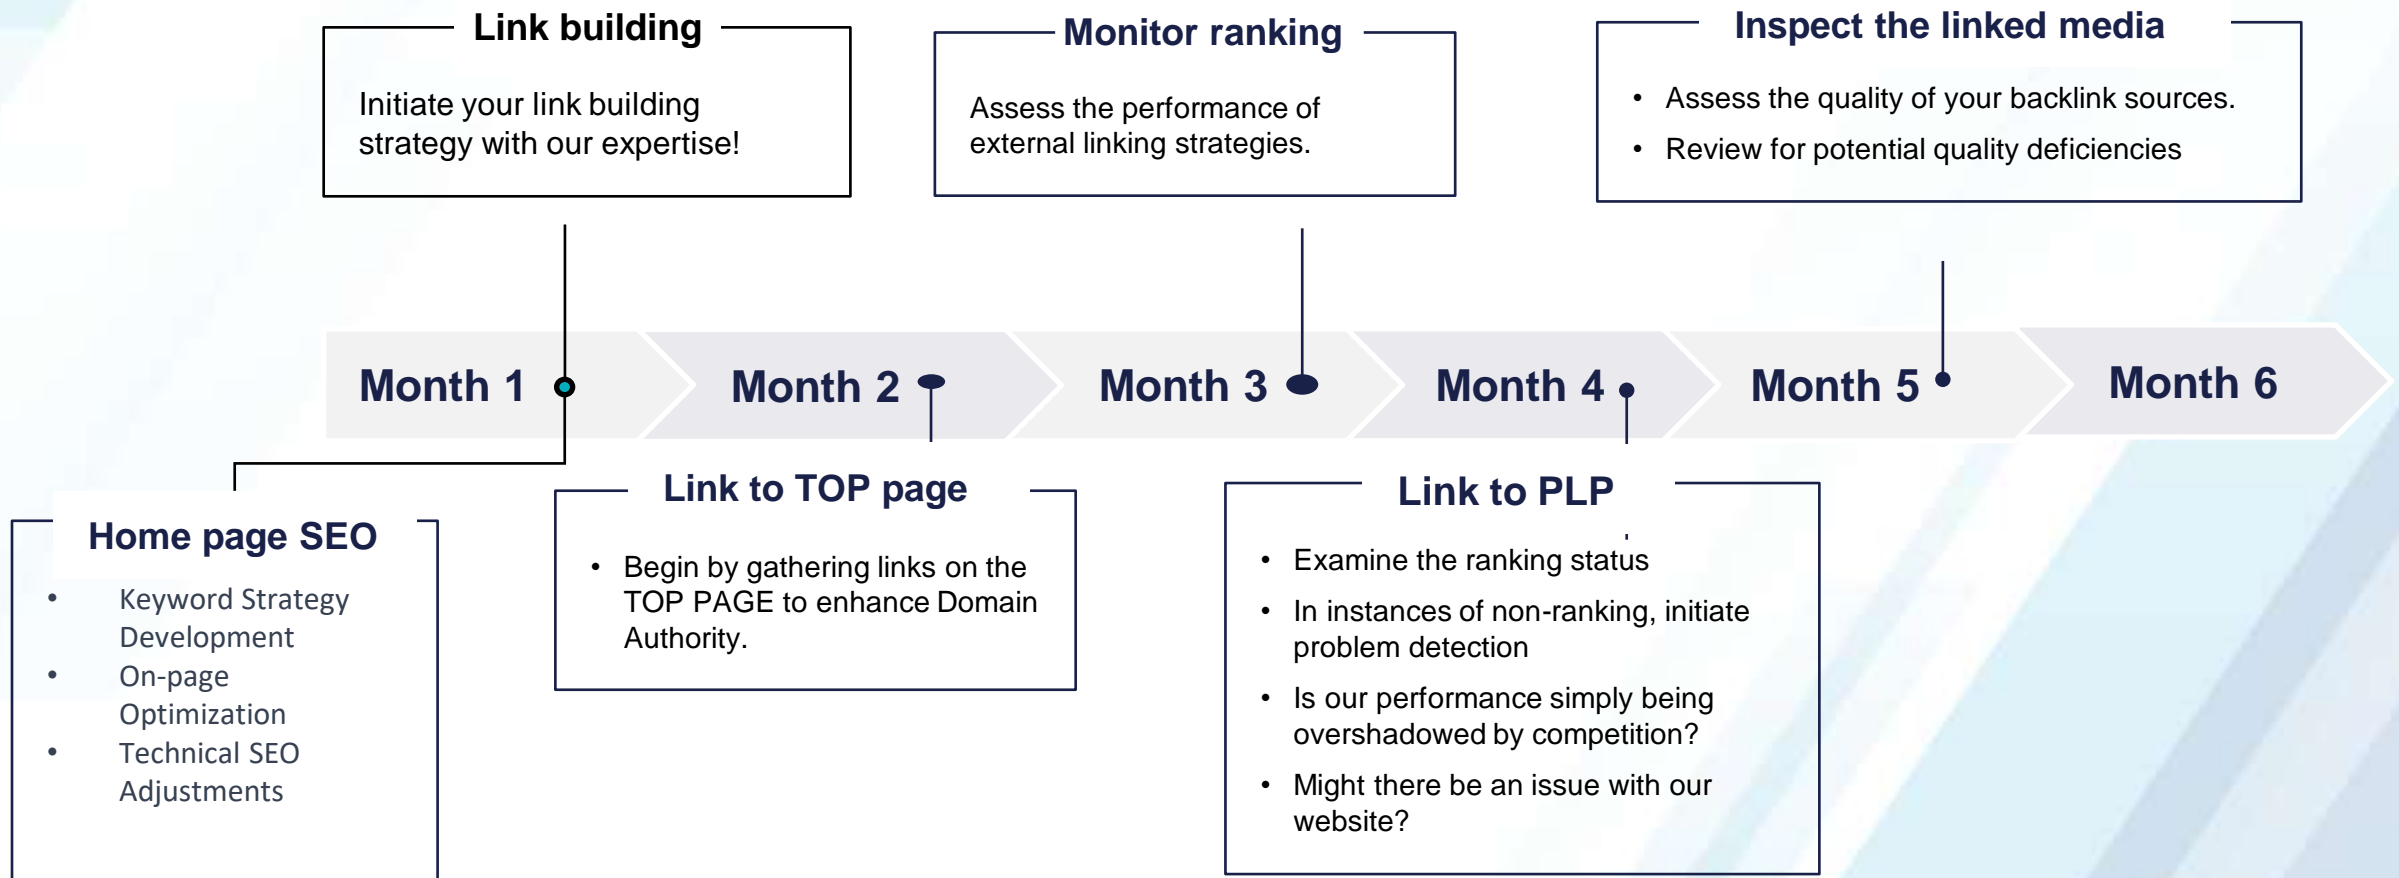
Link building

Initiate your link building strategy with our expertise!

Monitor ranking

Assess the performance of external linking strategies.

Inspect the linked media

- Assess the quality of your backlink sources.
- Review for potential quality deficiencies

Month 1

Month 2

Month 3

Month 4

Month 5

Month 6

Home page SEO

- Keyword Strategy Development
- On-page Optimization
- Technical SEO Adjustments

Link to TOP page

- Begin by gathering links on the TOP PAGE to enhance Domain Authority.

Link to PLP

- Examine the ranking status
- In instances of non-ranking, initiate problem detection
- Is our performance simply being overshadowed by competition?
- Might there be an issue with our website?